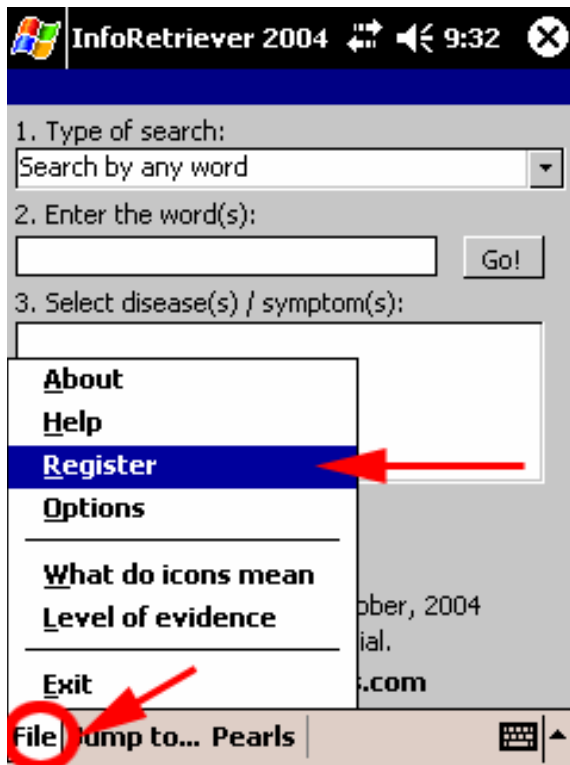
InfoRetriever 2004 9:32

1. Type of search:

Search by any word

2. Enter the word(s):

Go!

3. Select disease(s) / symptom(s):

About

Help

Register

Options

What do icons mean

Level of evidence

Exit

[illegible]ober, 2004

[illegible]ial.

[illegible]s.com

File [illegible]ump to... Pearls